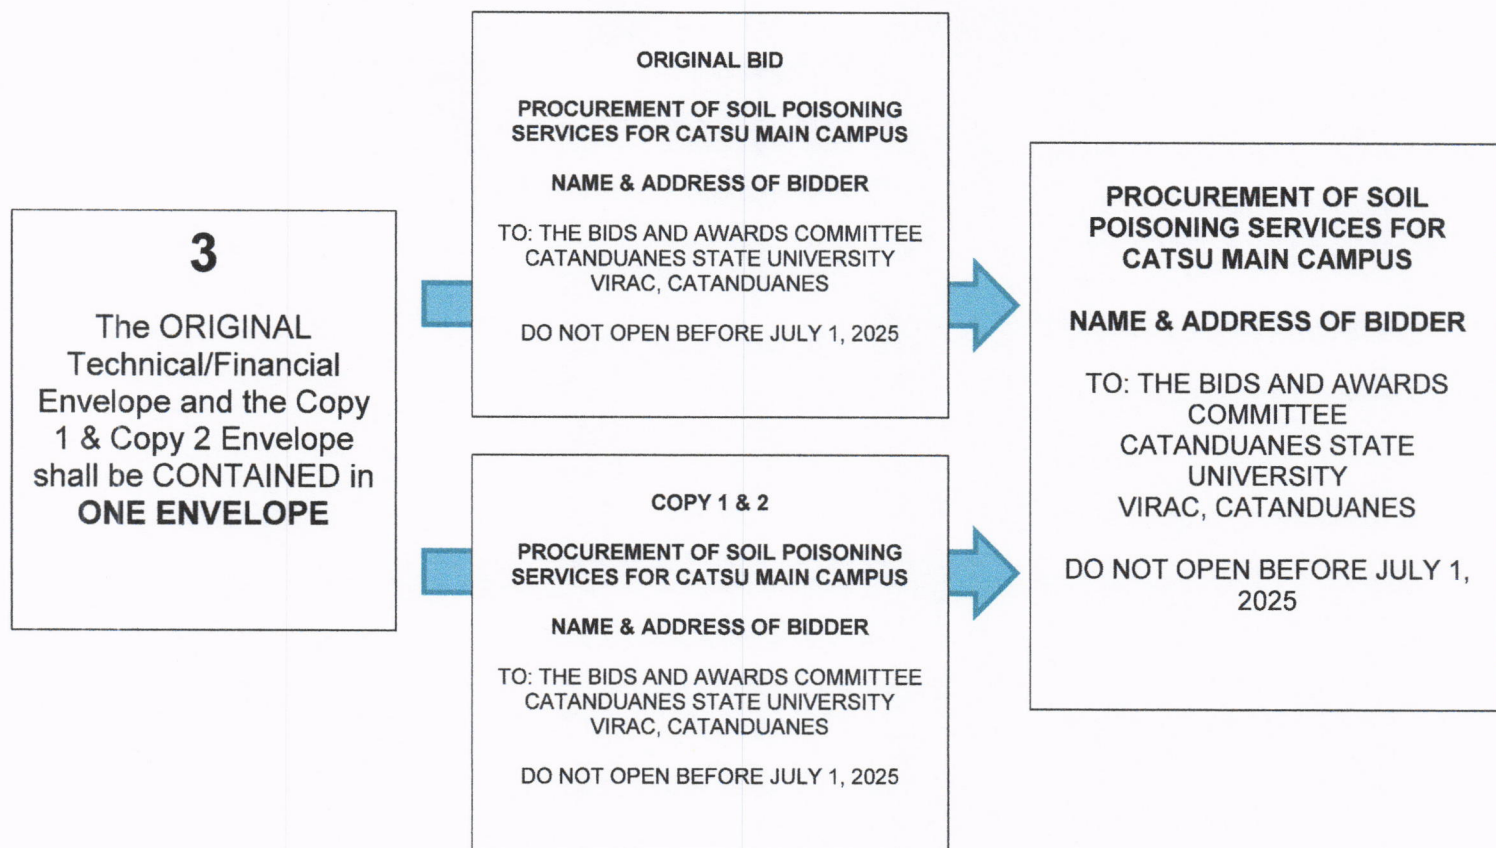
3

The ORIGINAL Technical/Financial Envelope and the Copy 1 & Copy 2 Envelope shall be CONTAINED in **ONE ENVELOPE**

**ORIGINAL BID**

**PROCUREMENT OF SOIL POISONING SERVICES FOR CATSU MAIN CAMPUS**

**NAME & ADDRESS OF BIDDER**

TO: THE BIDS AND AWARDS COMMITTEE
CATANDUANES STATE UNIVERSITY
VIRAC, CATANDUANES

DO NOT OPEN BEFORE JULY 1, 2025

**COPY 1 & 2**

**PROCUREMENT OF SOIL POISONING SERVICES FOR CATSU MAIN CAMPUS**

**NAME & ADDRESS OF BIDDER**

TO: THE BIDS AND AWARDS COMMITTEE
CATANDUANES STATE UNIVERSITY
VIRAC, CATANDUANES

DO NOT OPEN BEFORE JULY 1, 2025

**PROCUREMENT OF SOIL POISONING SERVICES FOR CATSU MAIN CAMPUS**

**NAME & ADDRESS OF BIDDER**

TO: THE BIDS AND AWARDS COMMITTEE
CATANDUANES STATE UNIVERSITY
VIRAC, CATANDUANES

DO NOT OPEN BEFORE JULY 1, 2025